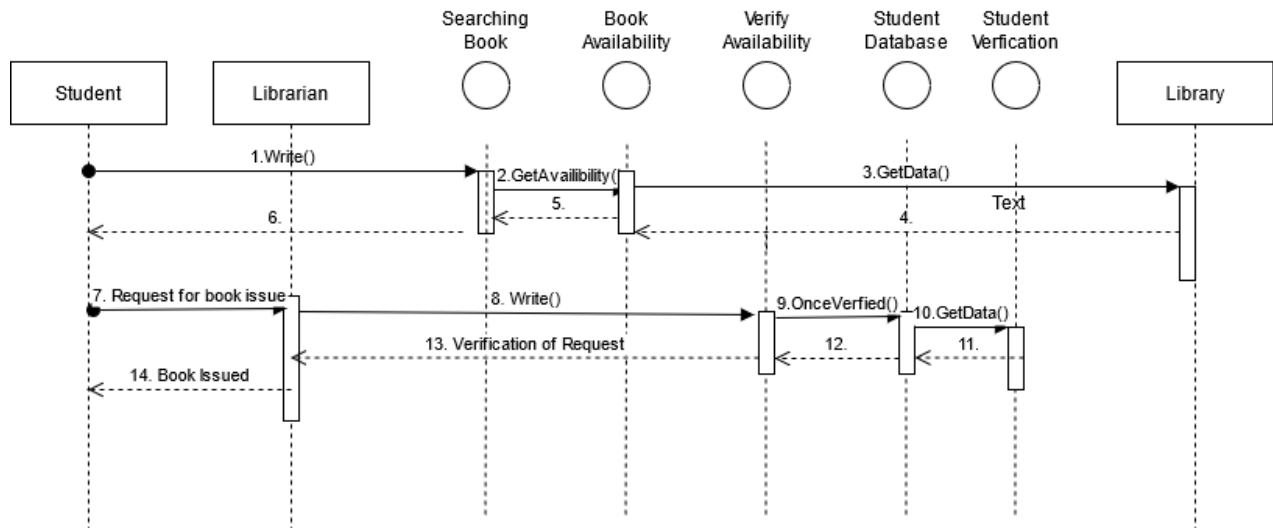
Searching Book

Book Availability

Verify Availability

Student Database

Student Verfication

Student

Librarian

Library

1.Write()

2.GetAvailibility()

3.GetData()

Text

5.

6.

4.

7. Request for book issue

8. Write()

9.OnceVerfied()

10.GetData()

13. Verification of Request

12.

11.

14. Book Issued